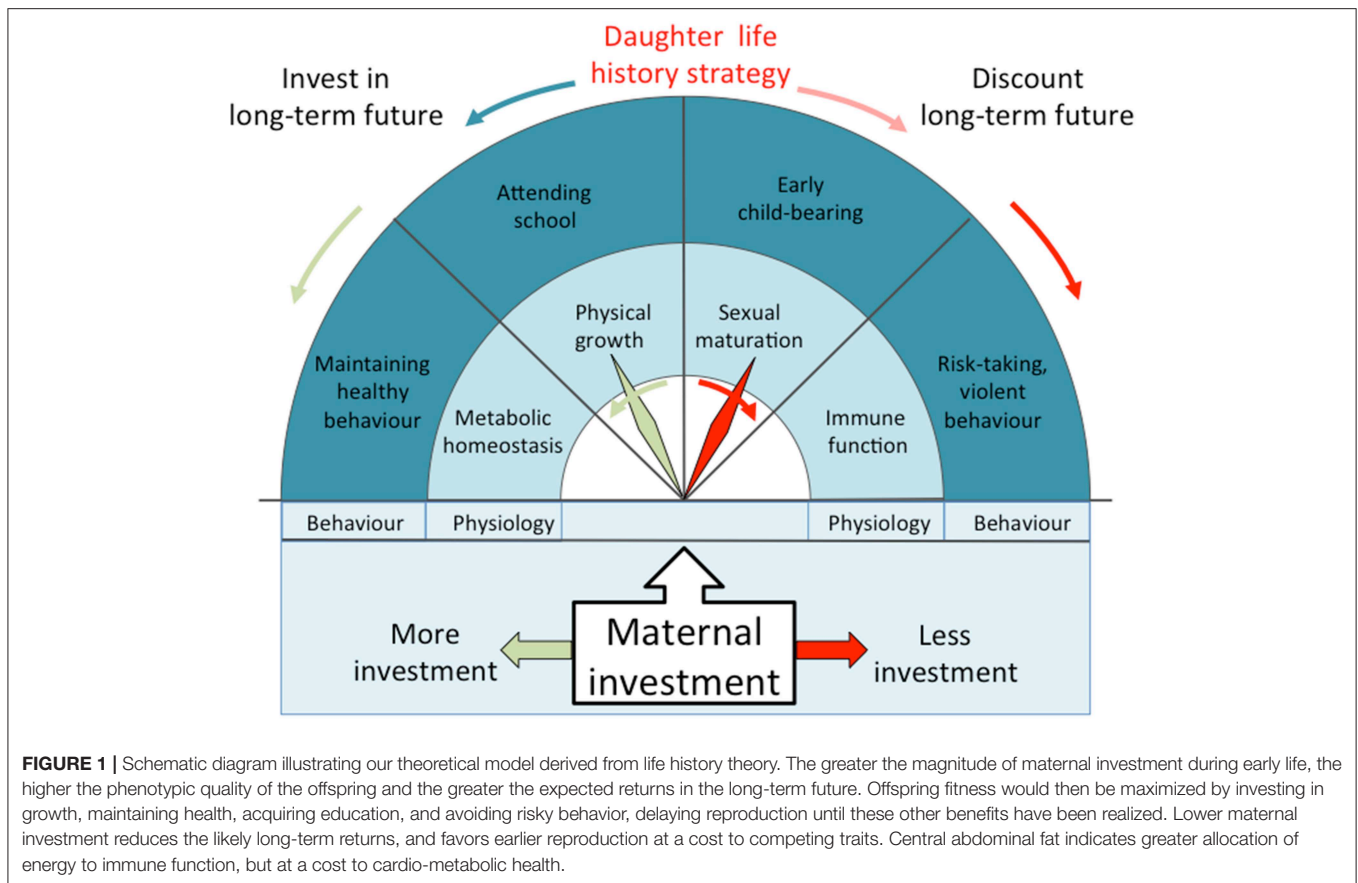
Daughter life history strategy

Invest in long-term future

Discount long-term future

Attending school

Early child-bearing

Maintaining healthy behaviour

Physical growth

Sexual maturation

Risk-taking, violent behaviour

Metabolic homeostasis

Immune function

Behaviour

Physiology

Physiology

Behaviour

More investment

Maternal investment

Less investment

**FIGURE 1 |** Schematic diagram illustrating our theoretical model derived from life history theory. The greater the magnitude of maternal investment during early life, the higher the phenotypic quality of the offspring and the greater the expected returns in the long-term future. Offspring fitness would then be maximized by investing in growth, maintaining health, acquiring education, and avoiding risky behavior, delaying reproduction until these other benefits have been realized. Lower maternal investment reduces the likely long-term returns, and favors earlier reproduction at a cost to competing traits. Central abdominal fat indicates greater allocation of energy to immune function, but at a cost to cardio-metabolic health.